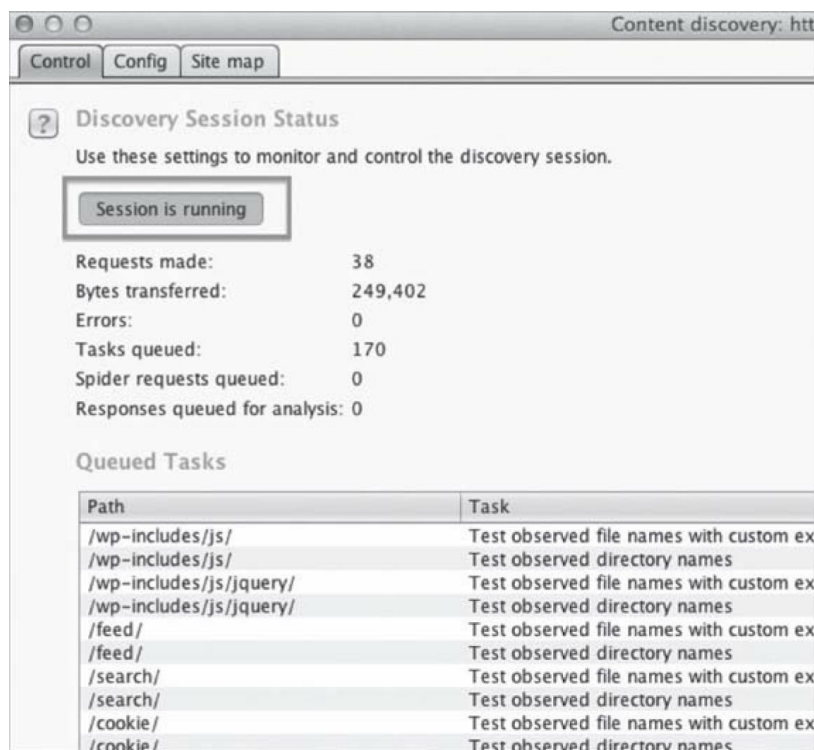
Content discovery: htt

Control | Config | Site map

?

Discovery Session Status

Use these settings to monitor and control the discovery session.

Session is running

Requests made: 38
Bytes transferred: 249,402
Errors: 0
Tasks queued: 170
Spider requests queued: 0
Responses queued for analysis: 0

Queued Tasks

| Path | Task |
|---|---|
| /wp-includes/js/ | Test observed file names with custom ex |
| /wp-includes/js/ | Test observed directory names |
| /wp-includes/js/jquery/ | Test observed file names with custom ex |
| /wp-includes/js/jquery/ | Test observed directory names |
| /feed/ | Test observed file names with custom ex |
| /feed/ | Test observed directory names |
| /search/ | Test observed file names with custom ex |
| /search/ | Test observed directory names |
| /cookie/ | Test observed file names with custom ex |
| /cookie/ | Test observed directory names |